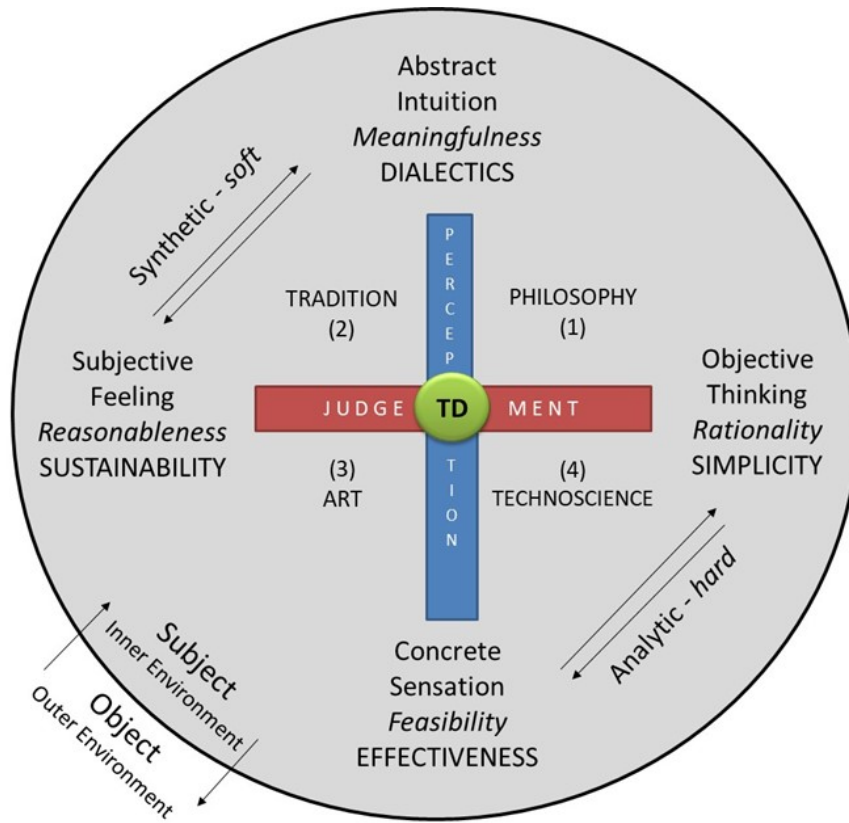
Abstract
Intuition
*Meaningfulness*
DIALECTICS

Synthetic - *soft*

TRADITION
(2)

PHILOSOPHY
(1)

PERCEPTION

Subjective
Feeling
*Reasonableness*
SUSTAINABILITY

JUDGE TD MENT

Objective
Thinking
*Rationality*
SIMPLICITY

(3)
ART

(4)
TECHNOSCIENCE

Analytic - *hard*

Subject
Inner Environment

Object
Outer Environment

Concrete
Sensation
*Feasibility*
EFFECTIVENESS